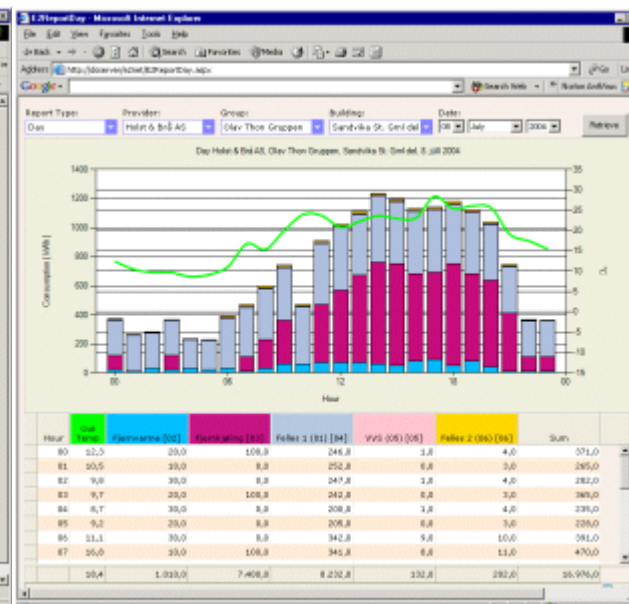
E2ReportDay - Microsoft Internet Explorer

File Edit View Favorites Tools Help

Back Search Favorites Media

Address http://dosever/e2net/E2ReportDay.aspx

Go

Google

Search Web

Report Type: Day

Provider: Holst & Brå AS

Group: Olav Thon Gruppen

Building: Sandvika St. Gml del

Date: 08 July 2004

Retrieve

Day Holst & Brå AS, Olav Thon Gruppen, Sandvika St. Gml del, 8. juli 2004

Consumption [ kWh ]

1400
1200
1000
800
600
400
200
0

35
30
25
20
15
10
5
0
-5
-10
-15

°C

00 06 12 18 00

Hour

| Hour | Out Temp | Fjernvarme [02] | Fjernkjøling [03] | Felles 1 (01) [04] | VVS (05) [05] | Felles 2 (06) [06] | Sum |
|---|---|---|---|---|---|---|---|
| 00 | 12,5 | 20,0 | 108,8 | 246,8 | 1,6 | 4,0 | 371,0 |
| 01 | 10,5 | 20,0 | 8,8 | 252,8 | 0,0 | 3,0 | 285,0 |
| 02 | 9,8 | 30,0 | 8,8 | 247,8 | 1,8 | 4,0 | 282,0 |
| 03 | 9,7 | 20,0 | 108,8 | 242,8 | 0,0 | 3,0 | 365,0 |
| 04 | 8,7 | 30,0 | 8,8 | 208,8 | 1,8 | 4,0 | 235,0 |
| 05 | 9,2 | 20,0 | 8,8 | 205,8 | 0,0 | 3,0 | 228,0 |
| 06 | 11,1 | 30,0 | 8,8 | 342,8 | 9,0 | 10,0 | 391,0 |
| 07 | 16,0 | 10,0 | 108,8 | 341,8 | 0,0 | 11,0 | 470,0 |
| | 18,4 | 1.010,0 | 7.408,8 | 8.232,8 | 132,8 | 202,0 | 16.976,0 |